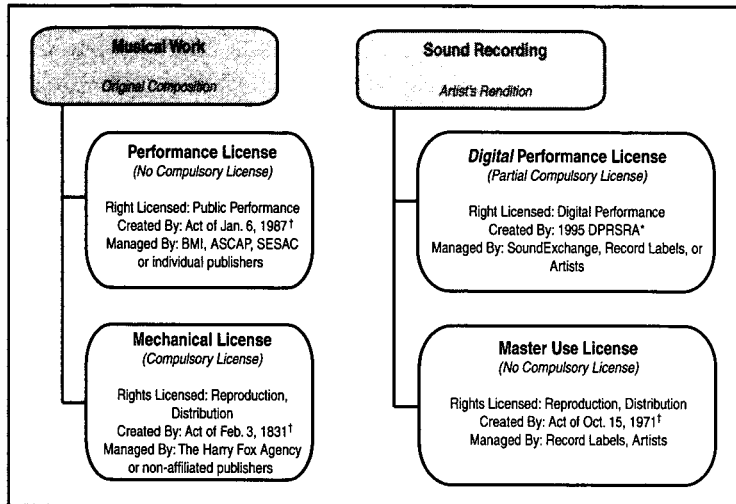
Musical Work
Original Composition

Performance License
(No Compulsory License)

Right Licensed: Public Performance
Created By: Act of Jan. 6, 1987†
Managed By: BMI, ASCAP, SESAC or individual publishers

Mechanical License
(Compulsory License)

Rights Licensed: Reproduction, Distribution
Created By: Act of Feb. 3, 1831†
Managed By: The Harry Fox Agency or non-affiliated publishers

Sound Recording
Artist's Rendition

Digital Performance License
(Partial Compulsory License)

Right Licensed: Digital Performance
Created By: 1995 DPRSRA*
Managed By: SoundExchange, Record Labels, or Artists

Master Use License
(No Compulsory License)

Rights Licensed: Reproduction, Distribution
Created By: Act of Oct. 15, 1971†
Managed By: Record Labels, Artists